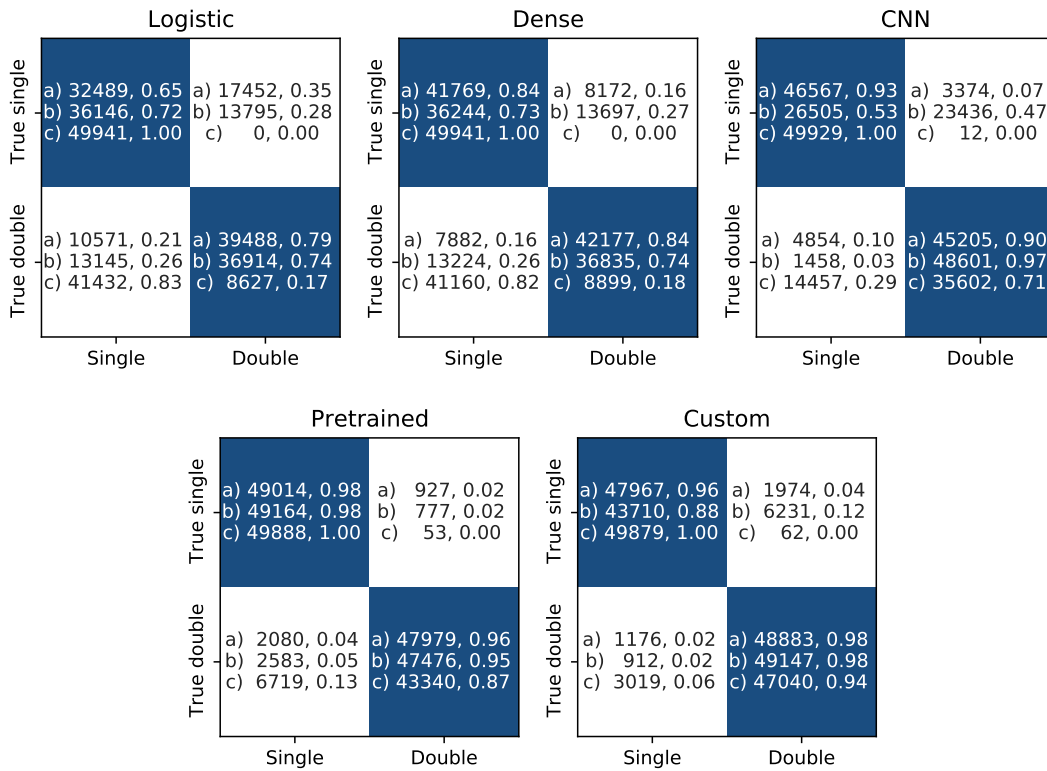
Logistic

True single
a) 32489, 0.65
b) 36146, 0.72
c) 49941, 1.00

a) 17452, 0.35
b) 13795, 0.28
c) 0, 0.00

True double
a) 10571, 0.21
b) 13145, 0.26
c) 41432, 0.83

a) 39488, 0.79
b) 36914, 0.74
c) 8627, 0.17

Single
Double

Dense

True single
a) 41769, 0.84
b) 36244, 0.73
c) 49941, 1.00

a) 8172, 0.16
b) 13697, 0.27
c) 0, 0.00

True double
a) 7882, 0.16
b) 13224, 0.26
c) 41160, 0.82

a) 42177, 0.84
b) 36835, 0.74
c) 8899, 0.18

Single
Double

CNN

True single
a) 46567, 0.93
b) 26505, 0.53
c) 49929, 1.00

a) 3374, 0.07
b) 23436, 0.47
c) 12, 0.00

True double
a) 4854, 0.10
b) 1458, 0.03
c) 14457, 0.29

a) 45205, 0.90
b) 48601, 0.97
c) 35602, 0.71

Single
Double

Pretrained

True single
a) 49014, 0.98
b) 49164, 0.98
c) 49888, 1.00

a) 927, 0.02
b) 777, 0.02
c) 53, 0.00

True double
a) 2080, 0.04
b) 2583, 0.05
c) 6719, 0.13

a) 47979, 0.96
b) 47476, 0.95
c) 43340, 0.87

Single
Double

Custom

True single
a) 47967, 0.96
b) 43710, 0.88
c) 49879, 1.00

a) 1974, 0.04
b) 6231, 0.12
c) 62, 0.00

True double
a) 1176, 0.02
b) 912, 0.02
c) 3019, 0.06

a) 48883, 0.98
b) 49147, 0.98
c) 47040, 0.94

Single
Double